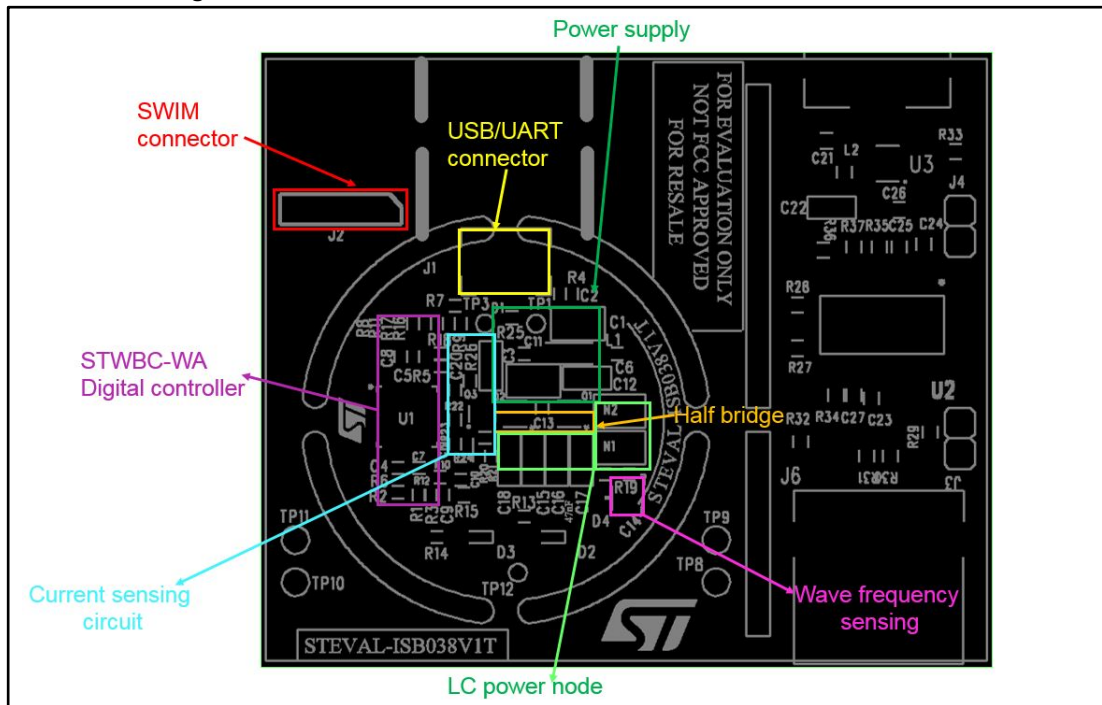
Power supply

SWIM connector

USB/UART connector

FOR EVALUATION ONLY NOT FCC APPROVED FOR RESALE

J2

J1

R4 IC2

R7 TP3 TP1

C1 L1

R25 C11

C6 C12

STWBC-WA Digital controller

C8 C5R5

U1

C13

N2

Half bridge

N1

C4 R6 R2

C18 R13 C15 C16 C17

R19

D4 C14

STEVAL-ISB038V1T

R1 R3 C9 R15

R14 D3 D2

TP11

TP10

TP12

TP9

TP8

Current sensing circuit

Wave frequency sensing

STEVAL-ISB038V1T

LC power node

C21 L2 U3 R33

C26

J4

C22 R36 R37 R35 C25 C24

R28

R27

U2

R32 R34 C27 C23

R29

R30 R31

J3

J6